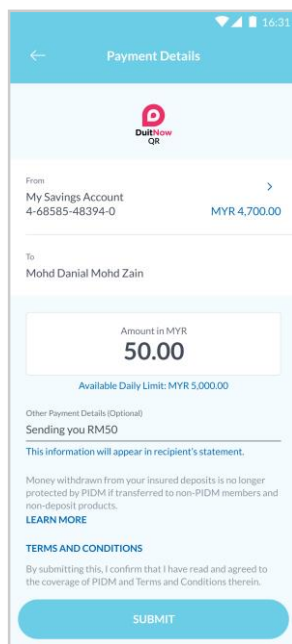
16:31

Payment Details

DuitNow QR

From
My Savings Account
4-68585-48394-0
MYR 4,700.00

To
Mohd Danial Mohd Zain

Amount in MYR
50.00

Available Daily Limit: MYR 5,000.00

Other Payment Details (Optional)
Sending you RM50

This information will appear in recipient's statement.

Money withdrawn from your insured deposits is no longer protected by PIDM if transferred to non-PIDM members and non-deposit products.
LEARN MORE

TERMS AND CONDITIONS

By submitting this, I confirm that I have read and agreed to the coverage of PIDM and Terms and Conditions therein.

SUBMIT